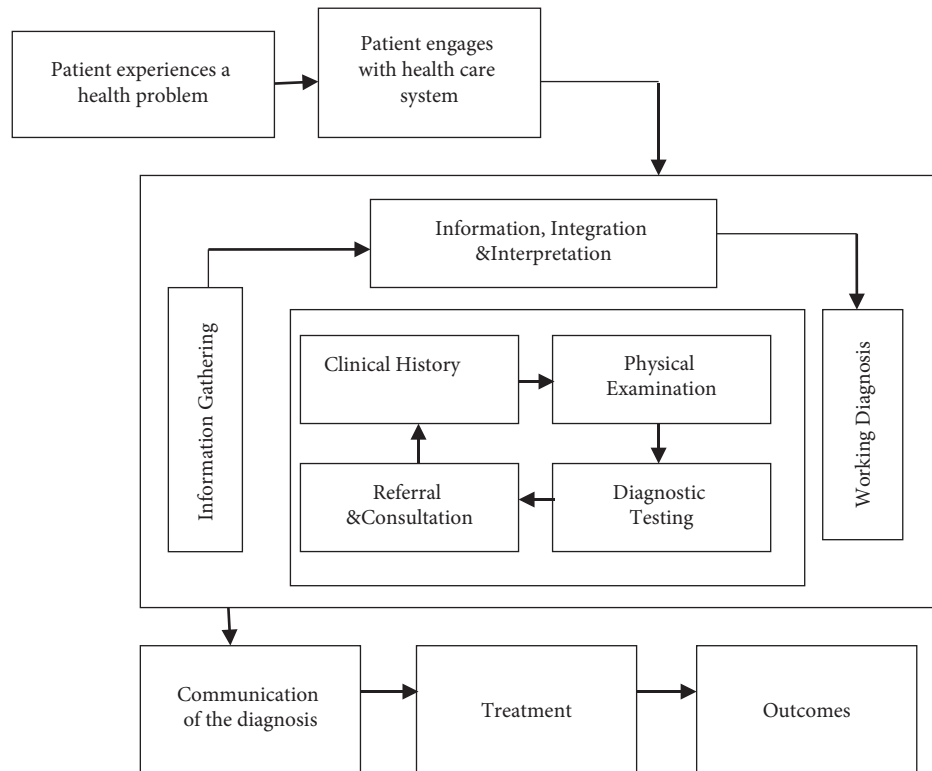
Patient experiences a health problem

Patient engages with health care system

Information, Integration &Interpretation

Information Gathering

Clinical History

Physical Examination

Referral &Consultation

Diagnostic Testing

Working Diagnosis

Communication of the diagnosis

Treatment

Outcomes